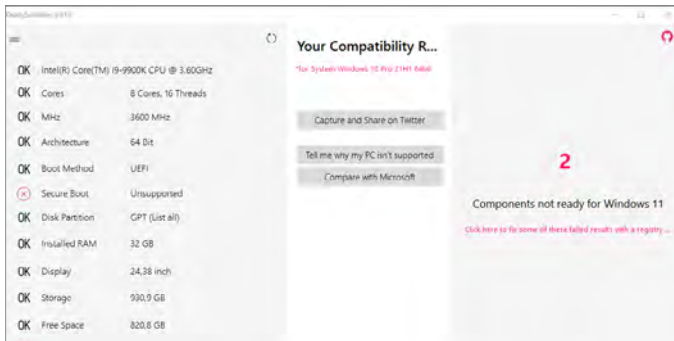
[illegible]

OK Intel(R) Core(TM) i9-9900K CPU @ 3.60GHz
OK Cores 8 Cores, 16 Threads
OK MHz 3600 MHz
OK Architecture 64 Bit
OK Boot Method UEFI
Secure Boot Unsupported
OK Disk Partition GPT (List all)
OK Installed RAM 32 GB
OK Display 24,38 inch
OK Storage 930,9 GB
OK Free Space 820,8 GB

Your Compatibility R...

*for System Windows 10 Pro 21H1 64bit

Capture and Share on Twitter

Tell me why my PC isn't supported

Compare with Microsoft

2

Components not ready for Windows 11

Click here to fix some of these failed results with a registry ...